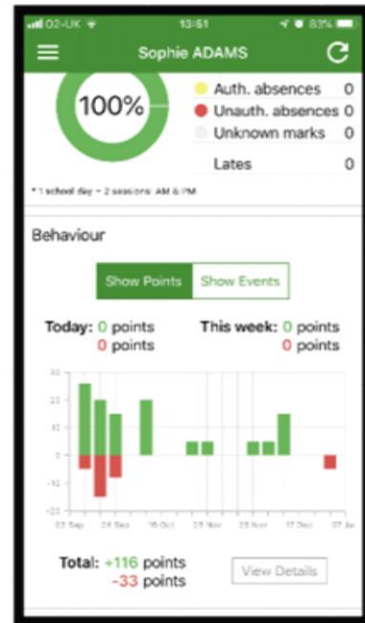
O2-UK 13:51 83%

Sophie ADAMS

100%

Auth. absences 0
Unauth. absences 0
Unknown marks 0
Lates 0

* 1 school day = 2 sessions: AM & PM

Behaviour

Show Points Show Events

Today: 0 points
0 points

This week: 0 points
0 points

30
20
10
0
-10
-20
-30

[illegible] Sep 24 Sep 15 Oct 25 Nov 26 Nov 17 Dec 07 Ja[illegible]

Total: +116 points
-33 points

View Details